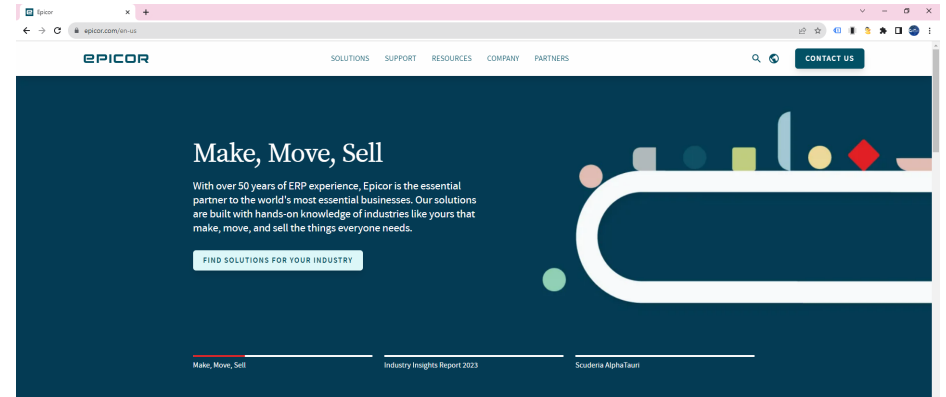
Epicor

epicor.com/en-us

epicor

SOLUTIONS SUPPORT RESOURCES COMPANY PARTNERS

CONTACT US

Make, Move, Sell

With over 50 years of ERP experience, Epicor is the essential partner to the world's most essential businesses. Our solutions are built with hands-on knowledge of industries like yours that make, move, and sell the things everyone needs.

FIND SOLUTIONS FOR YOUR INDUSTRY

Make, Move, Sell

Industry Insights Report 2023

Scuderia AlphaTauri